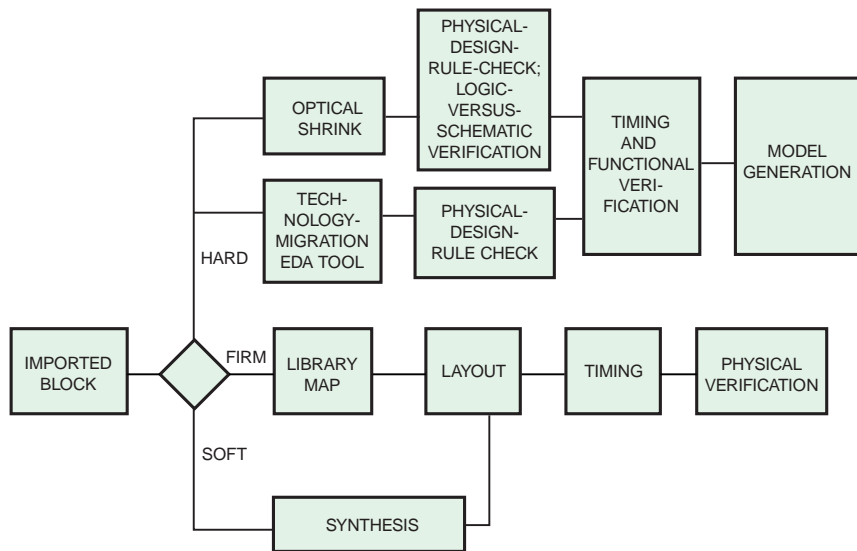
OPTICAL SHRINK

PHYSICAL-DESIGN-RULE-CHECK; LOGIC-VERSUS-SCHEMATIC VERIFICATION

TIMING AND FUNCTIONAL VERIFICATION

MODEL GENERATION

TECHNOLOGY-MIGRATION EDA TOOL

PHYSICAL-DESIGN-RULE CHECK

HARD

IMPORTED BLOCK

FIRM

LIBRARY MAP

LAYOUT

TIMING

PHYSICAL VERIFICATION

SOFT

SYNTHESIS